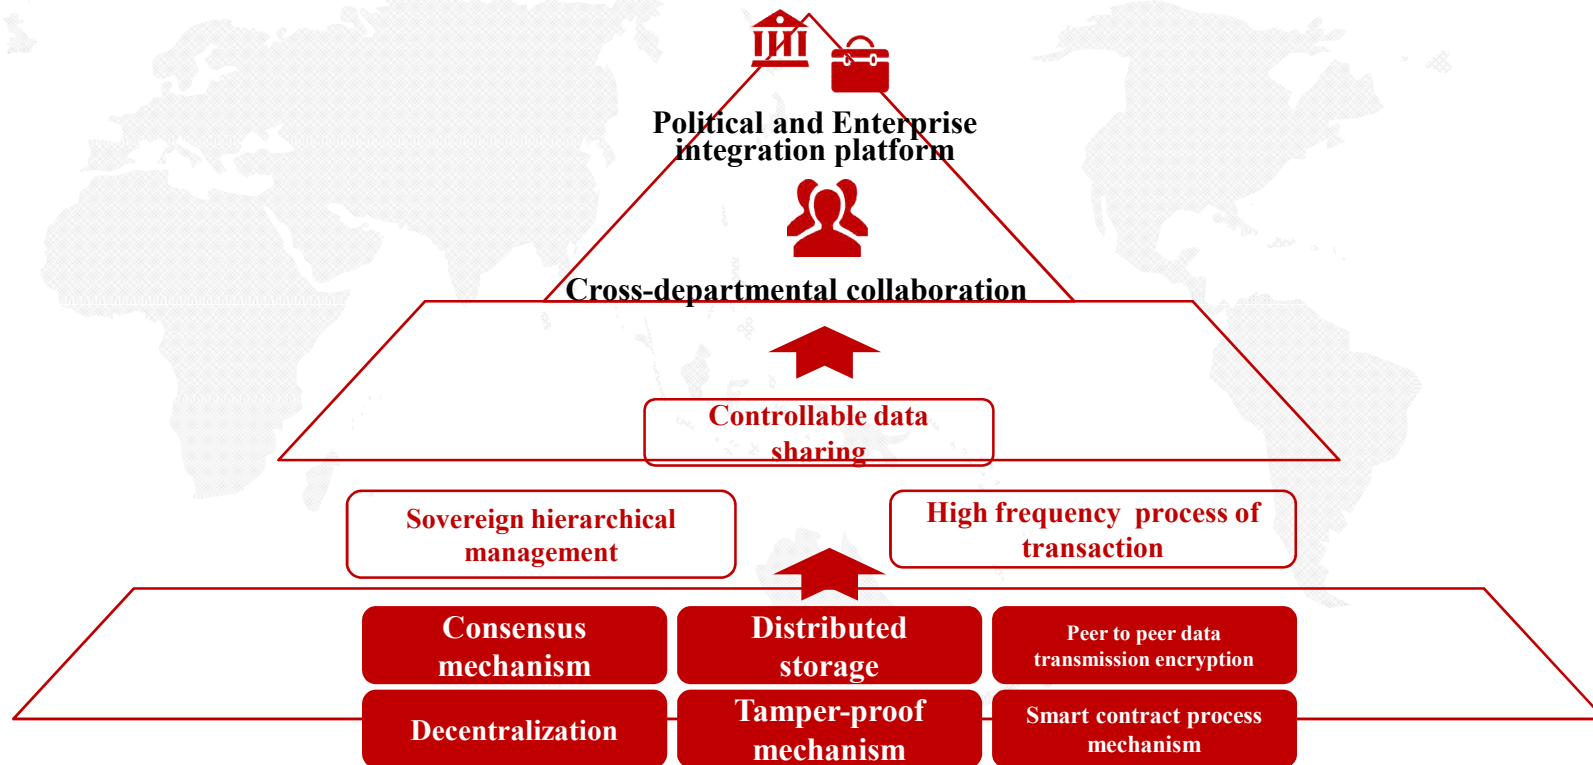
Political and Enterprise integration platform

Cross-departmental collaboration

Controllable data sharing

Sovereign hierarchical management

High frequency process of transaction

Consensus mechanism

Distributed storage

Peer to peer data transmission encryption

Decentralization

Tamper-proof mechanism

Smart contract process mechanism